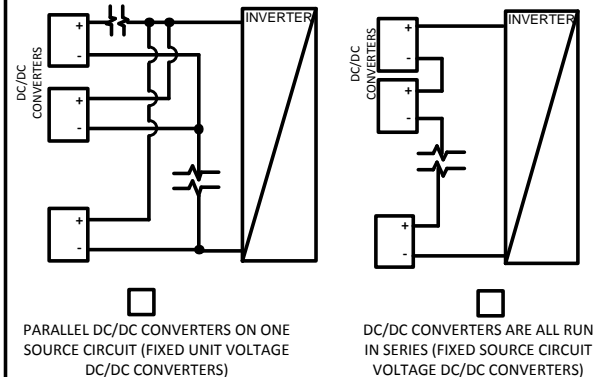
DC/DC CONVERTERS

+
-
+
-
+
-

INVERTER

PARALLEL DC/DC CONVERTERS ON ONE SOURCE CIRCUIT (FIXED UNIT VOLTAGE DC/DC CONVERTERS)

DC/DC CONVERTERS

+
-
+
-
+
-

INVERTER

DC/DC CONVERTERS ARE ALL RUN IN SERIES (FIXED SOURCE CIRCUIT VOLTAGE DC/DC CONVERTERS)